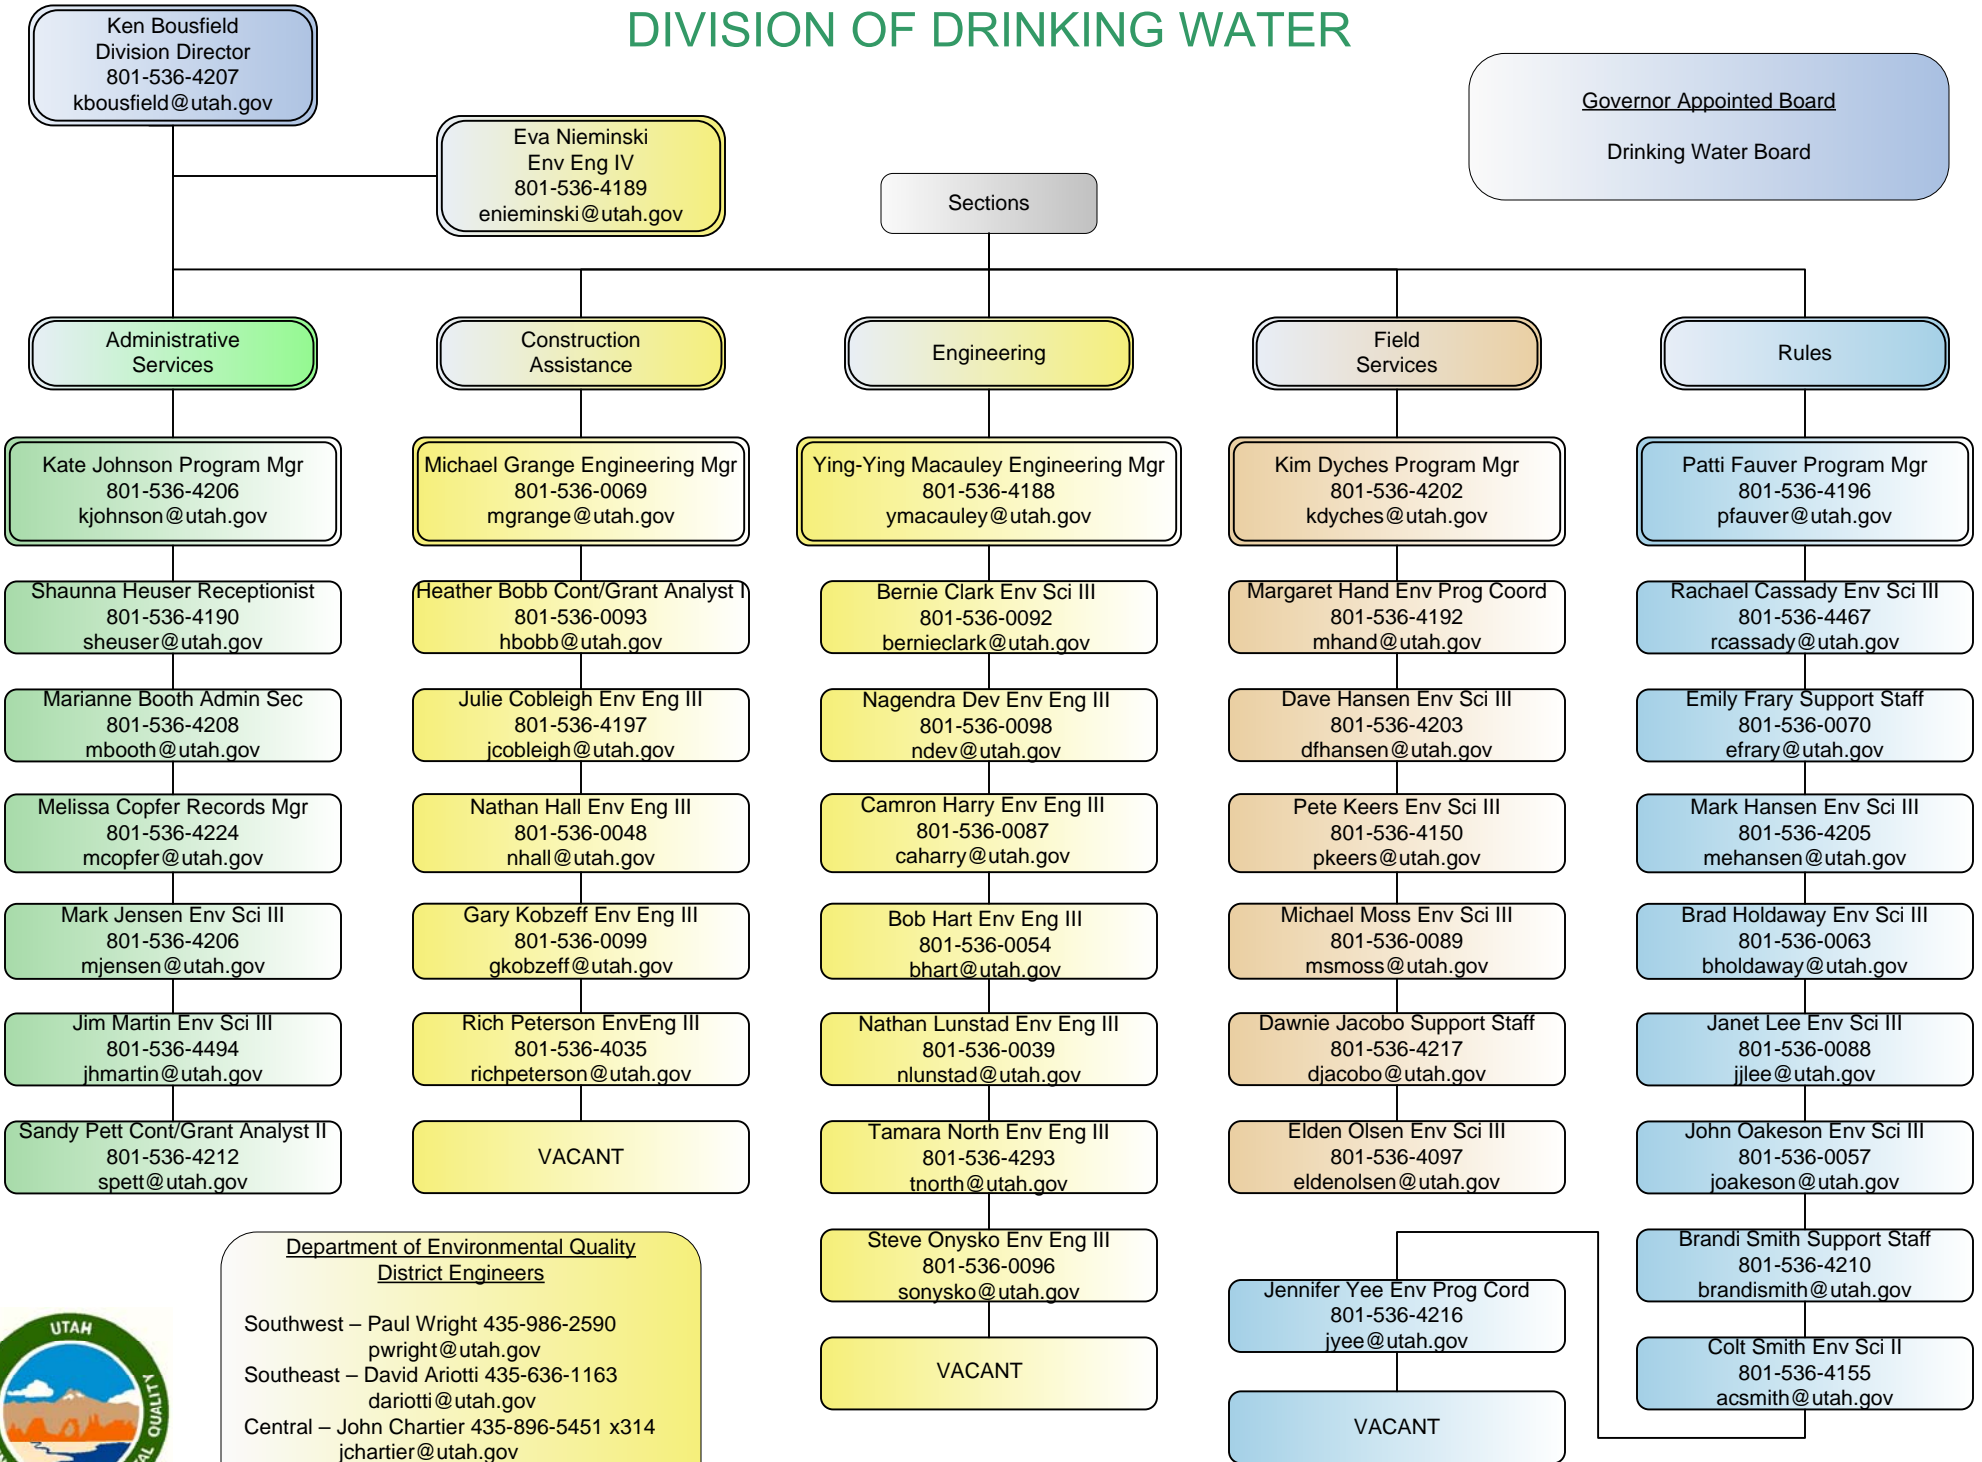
DIVISION OF DRINKING WATER

Ken Bousfield
Division Director
801-536-4207
kbousfield@utah.gov

Eva Nieminski
Env Eng IV
801-536-4189
enieminski@utah.gov

Sections

Governor Appointed Board

Drinking Water Board

Administrative Services

Construction Assistance

Engineering

Field Services

Rules

Kate Johnson Program Mgr
801-536-4206
kjohnson@utah.gov

Shaunna Heuser Receptionist
801-536-4190
sheuser@utah.gov

Marianne Booth Admin Sec
801-536-4208
mbooth@utah.gov

Melissa Copfer Records Mgr
801-536-4224
mcopfer@utah.gov

Mark Jensen Env Sci III
801-536-4206
mjensen@utah.gov

Jim Martin Env Sci III
801-536-4494
jhmartin@utah.gov

Sandy Pett Cont/Grant Analyst II
801-536-4212
spett@utah.gov

Michael Grange Engineering Mgr
801-536-0069
mgrange@utah.gov

Heather Bobb Cont/Grant Analyst I
801-536-0093
hbobb@utah.gov

Julie Cobleigh Env Eng III
801-536-4197
jcobleigh@utah.gov

Nathan Hall Env Eng III
801-536-0048
nhall@utah.gov

Gary Kobzeff Env Eng III
801-536-0099
gkobzeff@utah.gov

Rich Peterson EnvEng III
801-536-4035
richpeterson@utah.gov

VACANT

Ying-Ying Macauley Engineering Mgr
801-536-4188
ymacauley@utah.gov

Bernie Clark Env Sci III
801-536-0092
bernieclark@utah.gov

Nagendra Dev Env Eng III
801-536-0098
ndev@utah.gov

Camron Harry Env Eng III
801-536-0087
caharry@utah.gov

Bob Hart Env Eng III
801-536-0054
bhart@utah.gov

Nathan Lunstad Env Eng III
801-536-0039
nlunstad@utah.gov

Tamara North Env Eng III
801-536-4293
tnorth@utah.gov

Steve Onysko Env Eng III
801-536-0096
sonysko@utah.gov

VACANT

Kim Dyches Program Mgr
801-536-4202
kdyches@utah.gov

Margaret Hand Env Prog Coord
801-536-4192
mhand@utah.gov

Dave Hansen Env Sci III
801-536-4203
dfhansen@utah.gov

Pete Keers Env Sci III
801-536-4150
pkeers@utah.gov

Michael Moss Env Sci III
801-536-0089
msmoss@utah.gov

Dawnie Jacobo Support Staff
801-536-4217
djacobo@utah.gov

Elden Olsen Env Sci III
801-536-4097
eldenolsen@utah.gov

Jennifer Yee Env Prog Cord
801-536-4216
jyee@utah.gov

VACANT

Patti Fauver Program Mgr
801-536-4196
pfauver@utah.gov

Rachael Cassady Env Sci III
801-536-4467
rcassady@utah.gov

Emily Frary Support Staff
801-536-0070
efrary@utah.gov

Mark Hansen Env Sci III
801-536-4205
mehansen@utah.gov

Brad Holdaway Env Sci III
801-536-0063
bholdaway@utah.gov

Janet Lee Env Sci III
801-536-0088
jjlee@utah.gov

John Oakeson Env Sci III
801-536-0057
joakeson@utah.gov

Brandi Smith Support Staff
801-536-4210
brandismith@utah.gov

Colt Smith Env Sci II
801-536-4155
acsmith@utah.gov

Department of Environmental Quality
District Engineers

Southwest – Paul Wright 435-986-2590
pwright@utah.gov
Southeast – David Ariotti 435-636-1163
dariotti@utah.gov
Central – John Chartier 435-896-5451 x314
jchartier@utah.gov

UTAH
QUALITY